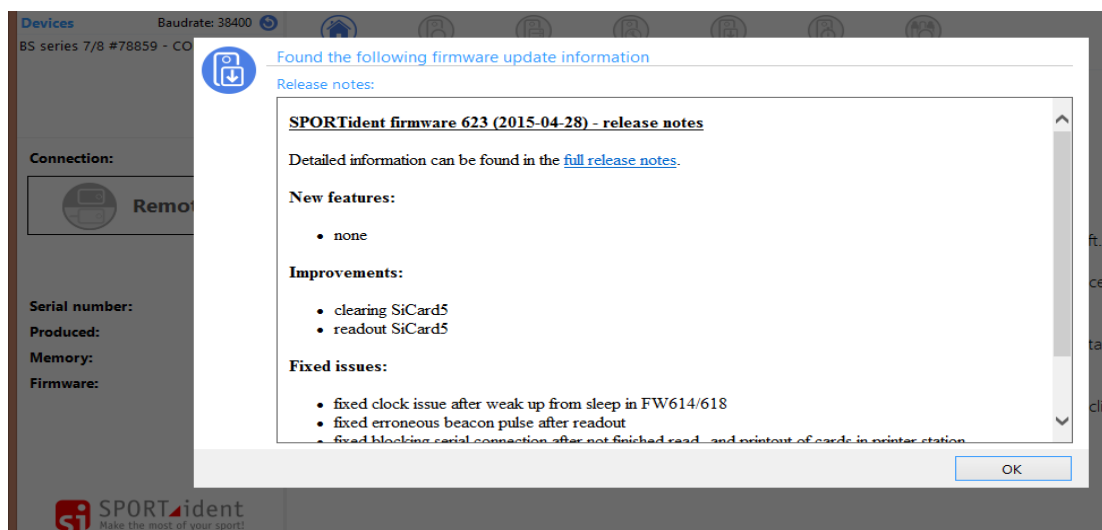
Devices
Baudrate: 38400
BS series 7/8 #78859 - CO

Connection:
Remot

Serial number:
Produced:
Memory:
Firmware:

SPORTident
Make the most of your sport!

Found the following firmware update information
Release notes:

SPORTident firmware 623 (2015-04-28) - release notes

Detailed information can be found in the full release notes.

New features:

- none

Improvements:

- clearing SiCard5
- readout SiCard5

Fixed issues:

- fixed clock issue after weak up from sleep in FW614/618
- fixed erroneous beacon pulse after readout
- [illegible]

OK

ft.
ce
ta
cli